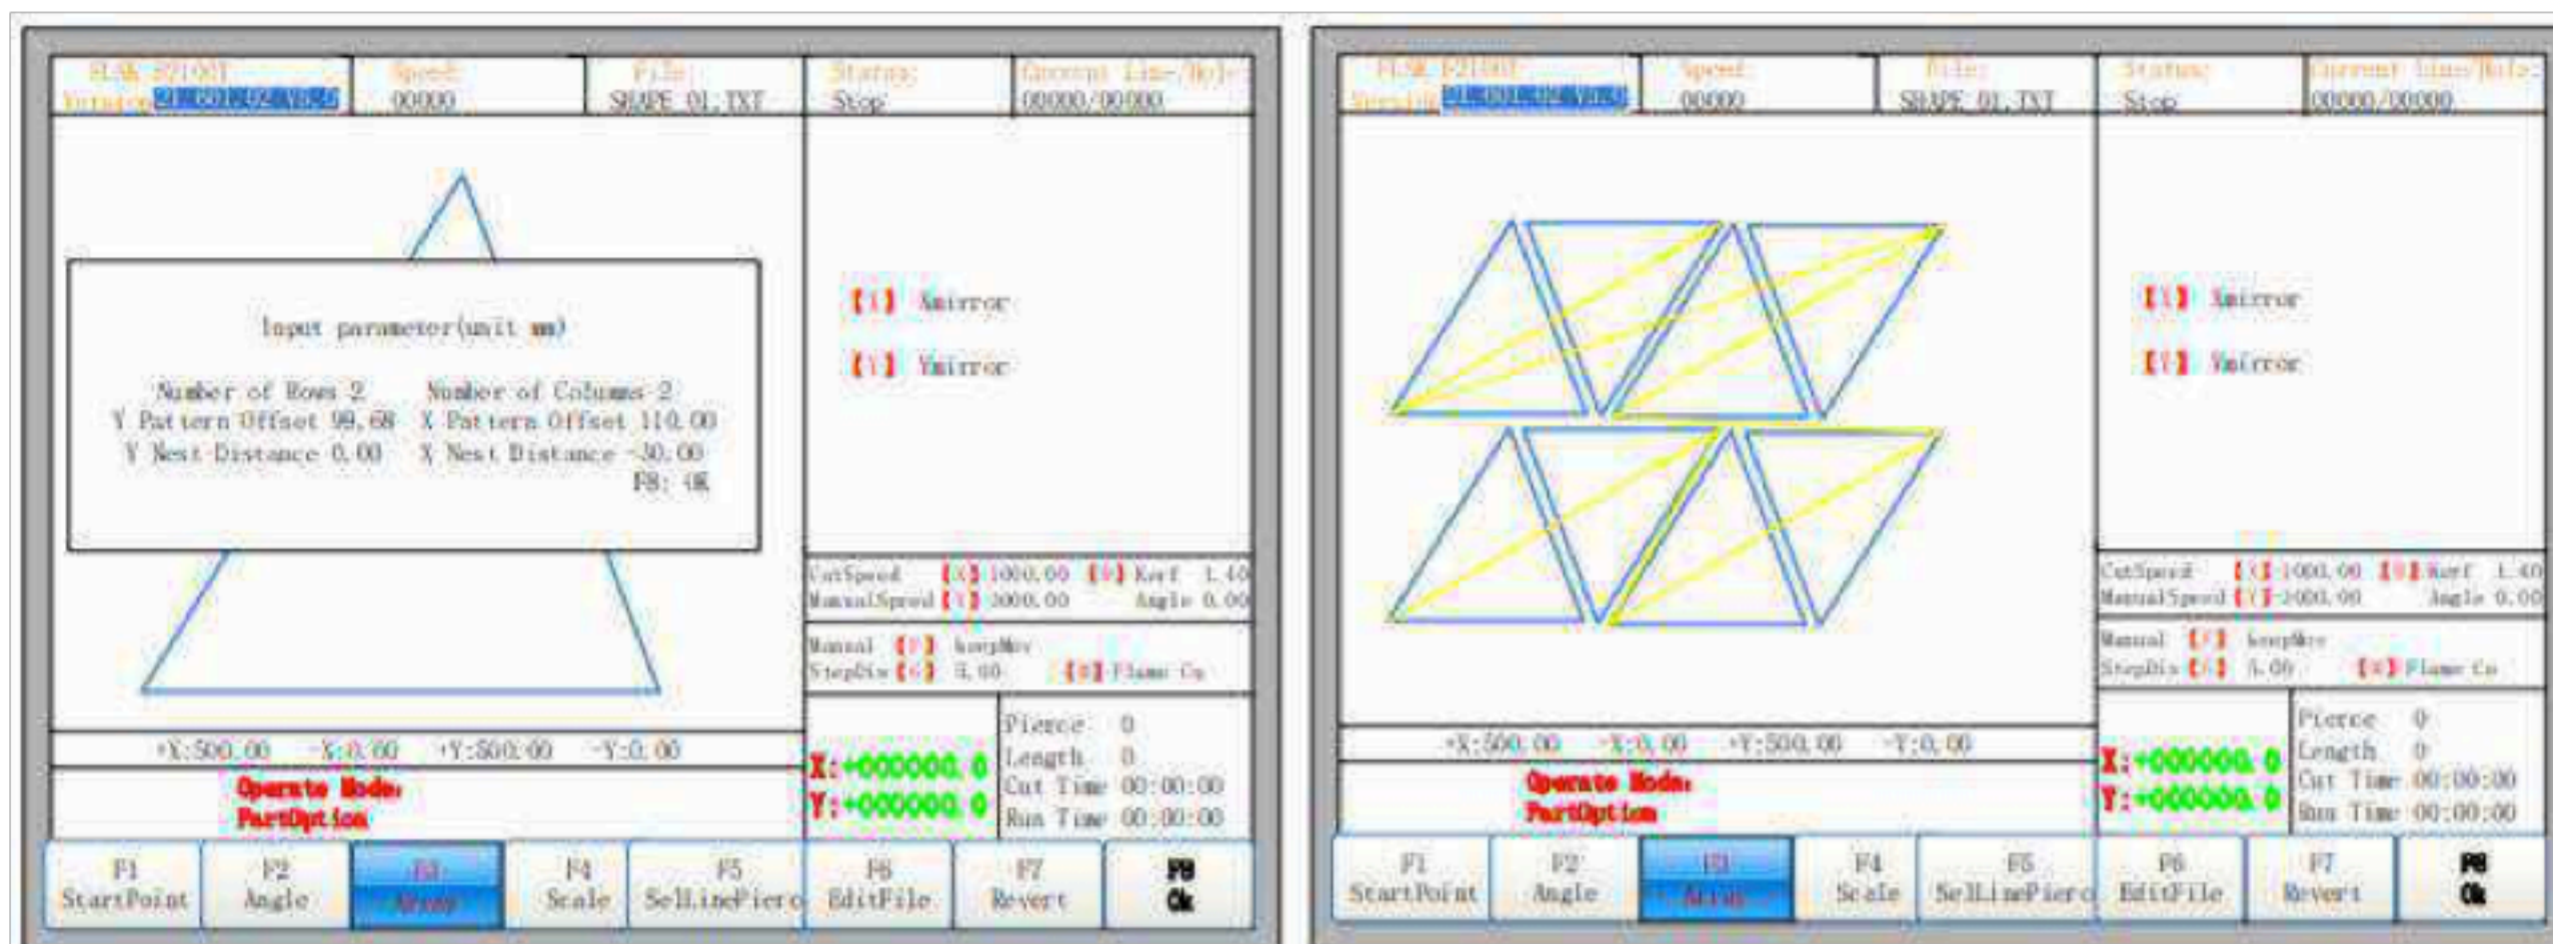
FLSK F2100T Version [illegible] | Speed: 00000 | File: SHAPE 01.TXT | Status: Stop | Current Line/Hole: 00000/00000

Input parameter(unit mm)

Number of Rows 2 Number of Columns 2
Y Pattern Offset 99.68 X Pattern Offset 110.00
Y Nest Distance 0.00 X Nest Distance -30.00
F8: OK

【X】 Xmirror
【Y】 Ymirror

CutSpeed 【X】 1000.00 【9】 Kerf 1.40
ManualSpeed 【Y】 3000.00 Angle 0.00

Manual 【F】 KeepMov
StepDis 【G】 5.00 【0】 Flame Co

+X:500.00 -X:0.00 +Y:500.00 -Y:0.00

Operate Mode:
PartOption

X: +000000.0
Y: +000000.0

Pierce 0
Length 0
Cut Time 00:00:00
Run Time 00:00:00

F1 StartPoint | F2 Angle | F3 Array | F4 Scale | F5 SelLinePierce | F6 EditFile | F7 Revert | F8 Ok

FLSK F2100T Version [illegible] | Speed: 00000 | File: SHAPE 01.TXT | Status: Stop | Current Line/Hole: 00000/00000

【X】 Xmirror
【Y】 Ymirror

CutSpeed 【X】 1000.00 【9】 Kerf 1.40
ManualSpeed 【Y】 3000.00 Angle 0.00

Manual 【F】 KeepMov
StepDis 【G】 5.00 【0】 Flame Co

+X:500.00 -X:0.00 +Y:500.00 -Y:0.00

Operate Mode:
PartOption

X: +000000.0
Y: +000000.0

Pierce 0
Length 0
Cut Time 00:00:00
Run Time 00:00:00

F1 StartPoint | F2 Angle | F3 Array | F4 Scale | F5 SelLinePierce | F6 EditFile | F7 Revert | F8 Ok